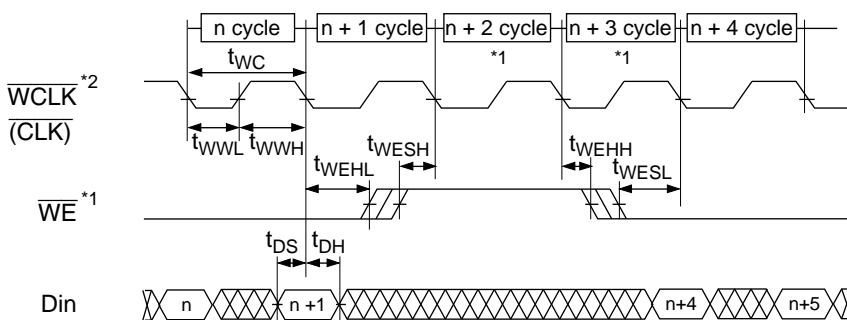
n cycle
n + 1 cycle
n + 2 cycle
n + 3 cycle
n + 4 cycle
$t_{WC}$
*1
*1
$\overline{WCLK}$ *2
$\overline{(CLK)}$
$t_{WWL}$ $t_{WWH}$
$t_{WESH}$
$t_{WEHL}$
$t_{WEHH}$
$t_{WESL}$
$\overline{WE}$ *1
$t_{DS}$ $t_{DH}$
Din
n
n +1
n+4
n+5